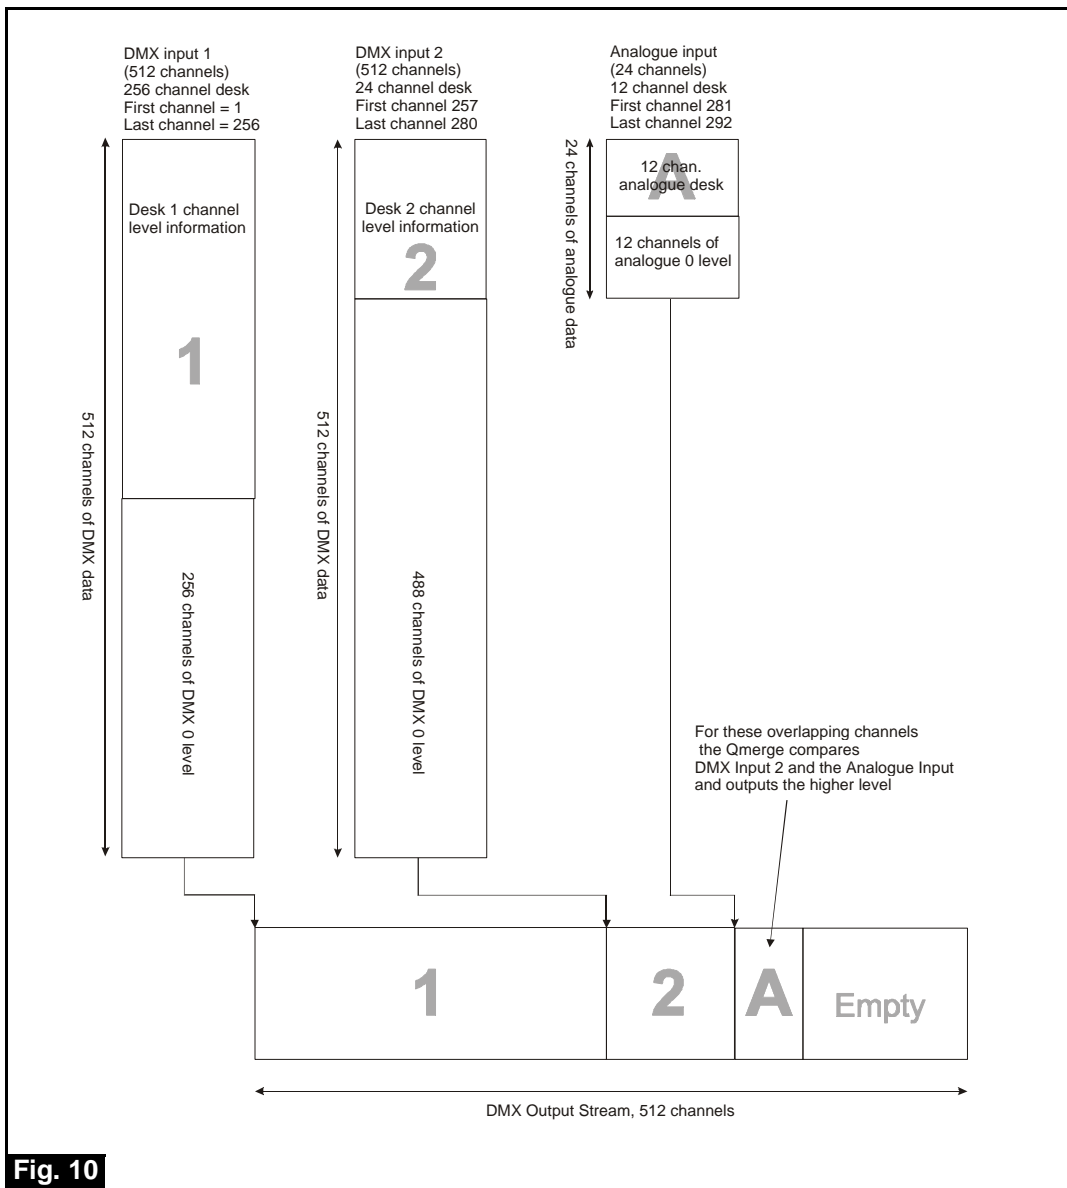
DMX input 1
(512 channels)
256 channel desk
First channel = 1
Last channel = 256

DMX input 2
(512 channels)
24 channel desk
First channel 257
Last channel 280

Analogue input
(24 channels)
12 channel desk
First channel 281
Last channel 292

512 channels of DMX data

Desk 1 channel level information

1

256 channels of DMX 0 level

512 channels of DMX data

Desk 2 channel level information

2

488 channels of DMX 0 level

24 channels of analogue data

A
12 chan. analogue desk

12 channels of analogue 0 level

For these overlapping channels the Qmerge compares DMX Input 2 and the Analogue Input and outputs the higher level

1

2

A

Empty

DMX Output Stream, 512 channels

Fig. 10